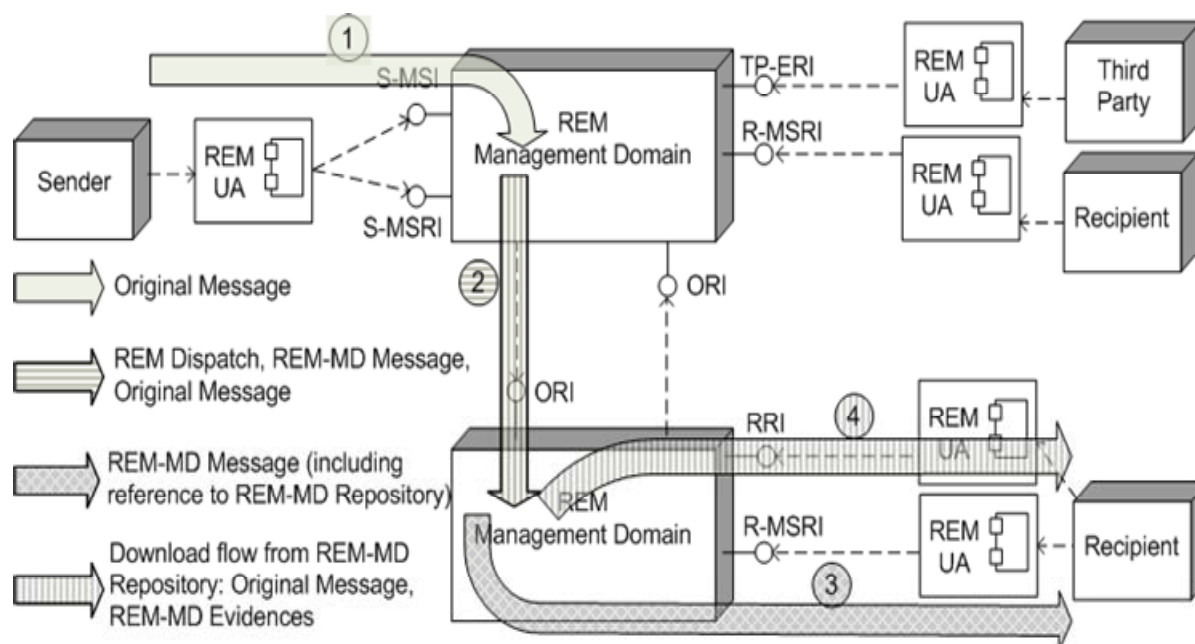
1
S-MSI
TP-ERI
REM UA
Third Party
REM Management Domain
R-MSRI
REM UA
Sender
REM UA
Recipient
S-MSRI
Original Message
2
ORI
REM Dispatch, REM-MD Message, Original Message
ORI
RRI
4
REM UA
REM-MD Message (including reference to REM-MD Repository)
REM Management Domain
R-MSRI
REM UA
Recipient
Download flow from REM-MD Repository: Original Message, REM-MD Evidences
3